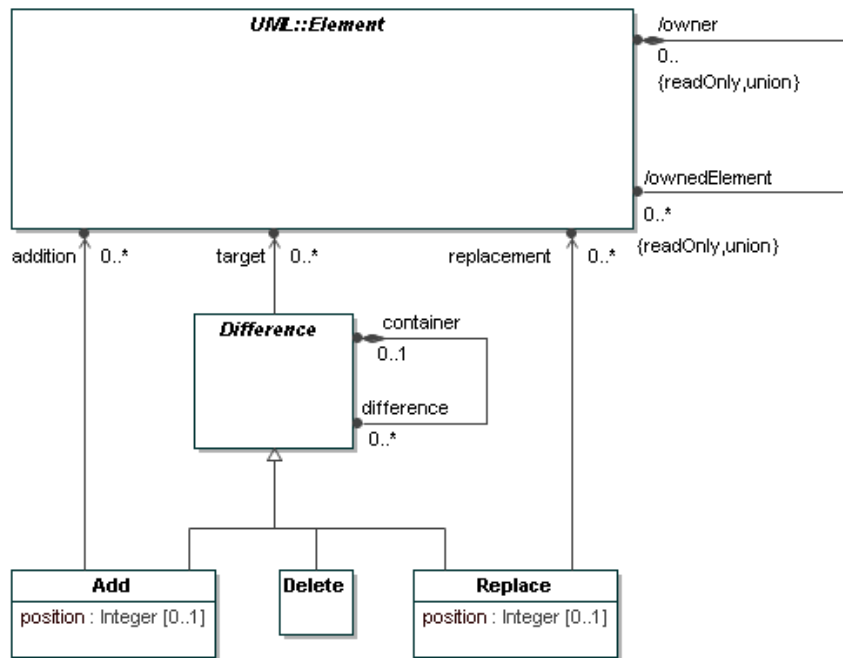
UML::Element

/owner
0..
{readOnly,union}

/ownedElement
0..*
{readOnly,union}

addition 0..*
target 0..*
replacement 0..*

Difference

container
0..1
difference
0..*

Add
position : Integer [0..1]

Delete

Replace
position : Integer [0..1]